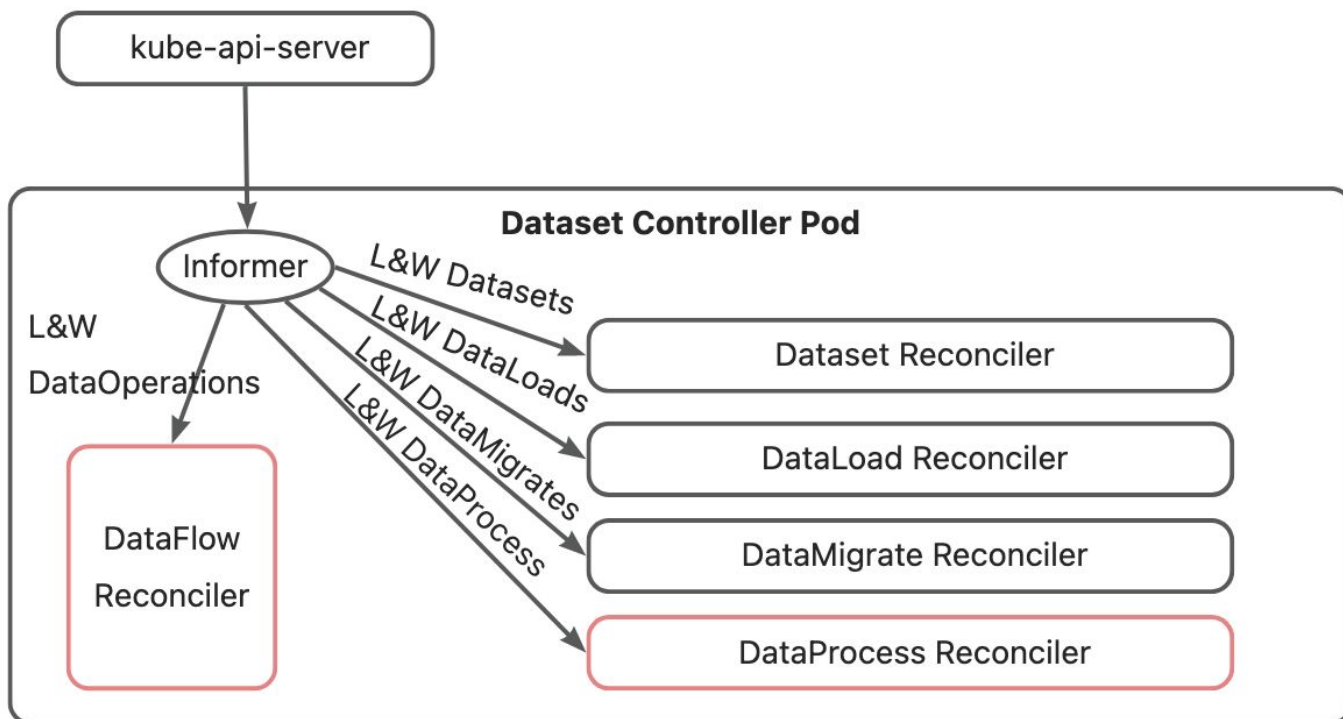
kube-api-server

Dataset Controller Pod

Informer

L&W DataOperations

L&W Datasets

L&W DataLoads

L&W DataMigrates

L&W DataProcess

Dataset Reconciler

DataLoad Reconciler

DataMigrate Reconciler

DataProcess Reconciler

DataFlow Reconciler